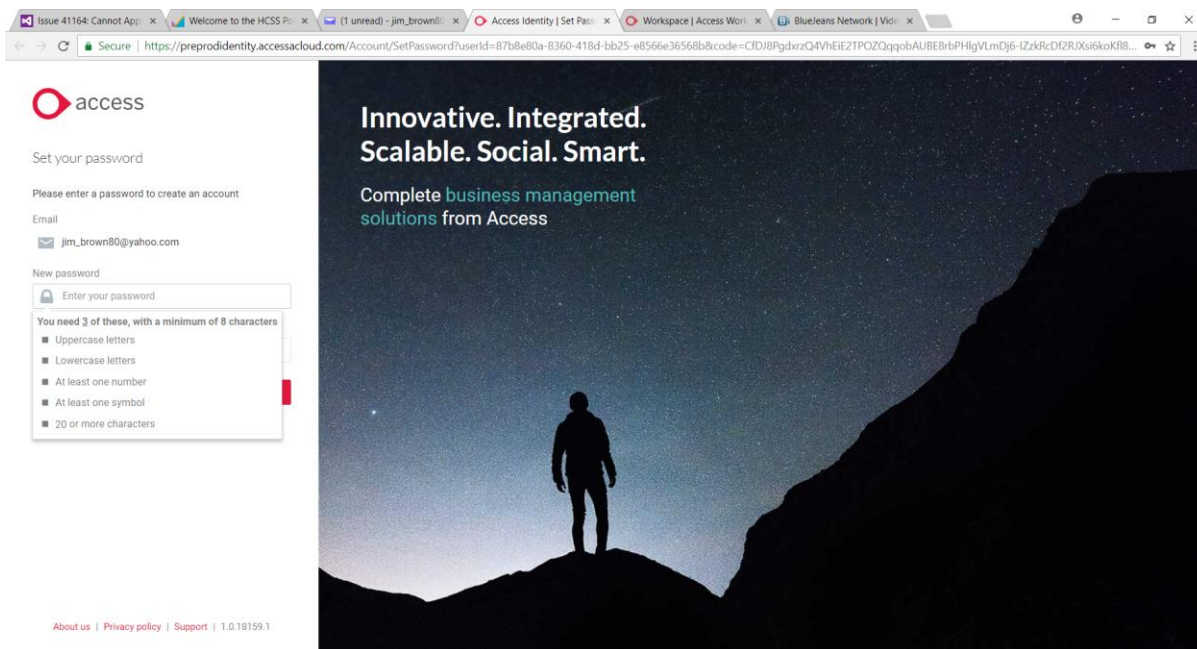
Issue 41164: Cannot App ×  Welcome to the HCSS Po ×  (1 unread) - jim_brown8 ×  Access Identity | Set Pass ×  Workspace | Access Work ×  BlueJeans Network | Vide ×

Secure | https://preprodidentity.accessacloud.com/Account/SetPassword?userId=87b8e80a-8360-418d-bb25-e8566e36568b&code=CfDJ8PgdxrzQ4VhEiE2TPOZQqqobAUBE8rbPHlgVLmDj6-IZzkRcDf2RJXsi6koKfl8...

access

Set your password

Please enter a password to create an account

Email

jim_brown80@yahoo.com

New password

Enter your password

You need 3 of these, with a minimum of 8 characters

Uppercase letters

Lowercase letters

At least one number

At least one symbol

20 or more characters

About us | Privacy policy | Support | 1.0.18159.1

Innovative. Integrated. Scalable. Social. Smart.

Complete business management solutions from Access